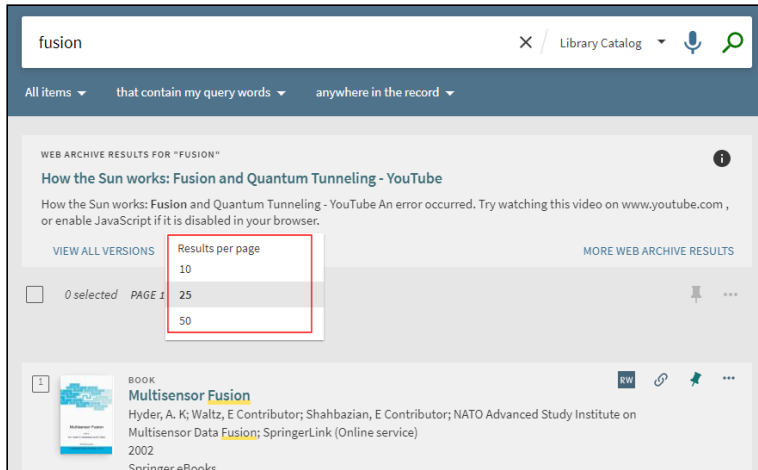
fusion

Library Catalog

All items that contain my query words anywhere in the record

WEB ARCHIVE RESULTS FOR "FUSION"

How the Sun works: Fusion and Quantum Tunneling - YouTube

How the Sun works: Fusion and Quantum Tunneling - YouTube An error occurred. Try watching this video on www.youtube.com , or enable JavaScript if it is disabled in your browser.

VIEW ALL VERSIONS

Results per page
10
25
50

MORE WEB ARCHIVE RESULTS

0 selected PAGE 1

1

BOOK
Multisensor Fusion
Hyder, A. K; Waltz, E Contributor; Shahbazian, E Contributor; NATO Advanced Study Institute on Multisensor Data Fusion; SpringerLink (Online service)
2002
Springer eBooks

RW

Multisensor Fusion